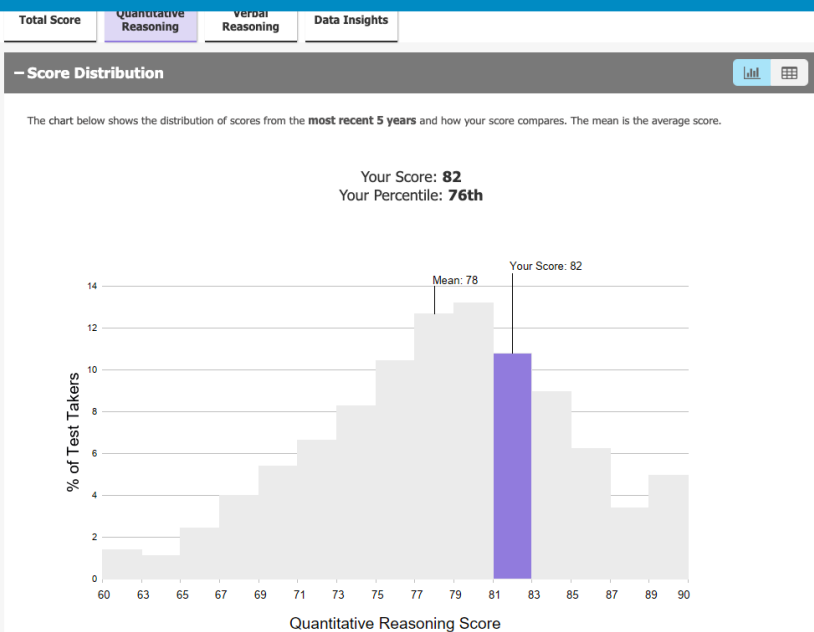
Total Score | Quantitative Reasoning | Verbal Reasoning | Data Insights

– Score Distribution

The chart below shows the distribution of scores from the **most recent 5 years** and how your score compares. The mean is the average score.

Your Score: **82**
Your Percentile: **76th**

Your Score: 82

Mean: 78

14
12
10
8
6
4
2
0

% of Test Takers

60 63 65 67 69 71 73 75 77 79 81 83 85 87 89 90

Quantitative Reasoning Score